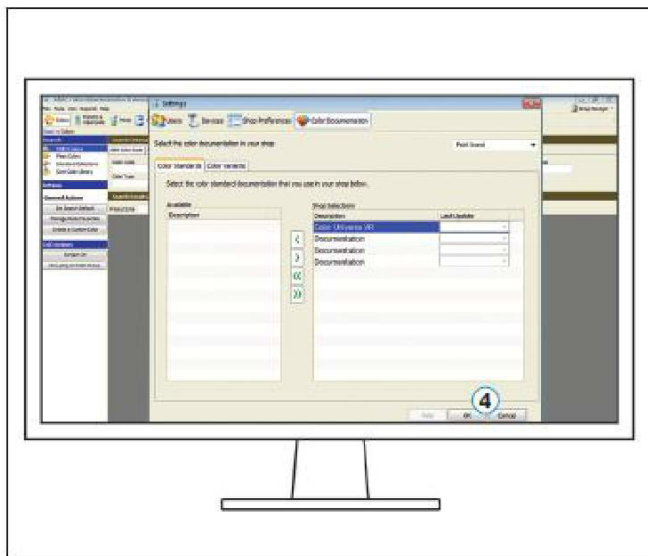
Settings

Users Services Shop Preferences Color Documentation

Select the color documentation in your shop

Paint brand

Color Standards Color Variants

Select the color standard documentation that you use in your shop below.

Available

Description

Shop Selections

Description

Last Update

Color Universe VR

Documentation

Documentation

Documentation

<

>

<<

>>

Help

OK

Cancel

4

Colors

Search

Print Colors

Save Color Library

Settings

General Actions

Set Search Defaults

Create a Custom Color

Color Library

Brand Selection